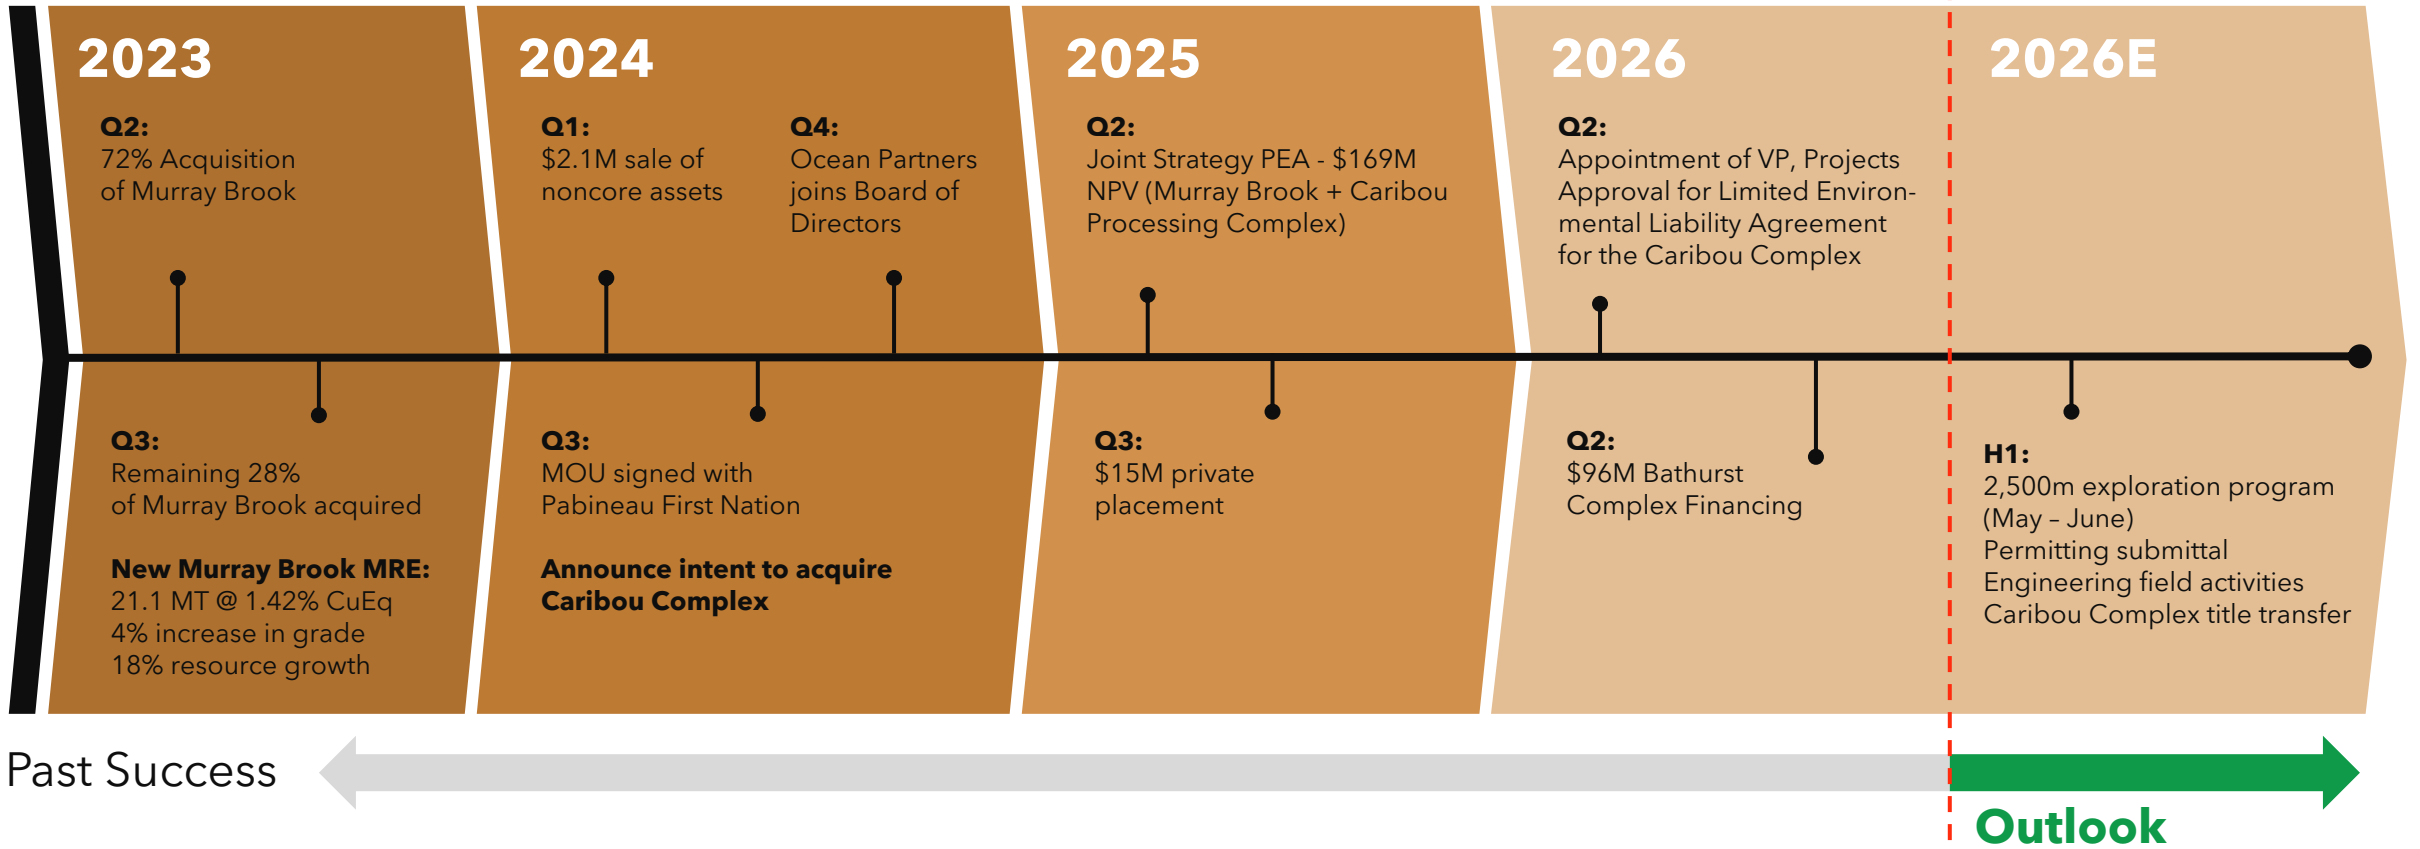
2023

Q2:
72% Acquisition of Murray Brook

Q3:
Remaining 28% of Murray Brook acquired

New Murray Brook MRE:
21.1 MT @ 1.42% CuEq
4% increase in grade
18% resource growth

2024

Q1:
$2.1M sale of noncore assets

Q4:
Ocean Partners joins Board of Directors

Q3:
MOU signed with Pabineau First Nation

Announce intent to acquire Caribou Complex

2025

Q2:
Joint Strategy PEA - $169M NPV (Murray Brook + Caribou Processing Complex)

Q3:
$15M private placement

2026

Q2:
Appointment of VP, Projects
Approval for Limited Environmental Liability Agreement for the Caribou Complex

Q2:
$96M Bathurst Complex Financing

2026E

H1:
2,500m exploration program (May – June)
Permitting submittal
Engineering field activities
Caribou Complex title transfer

Past Success

Outlook